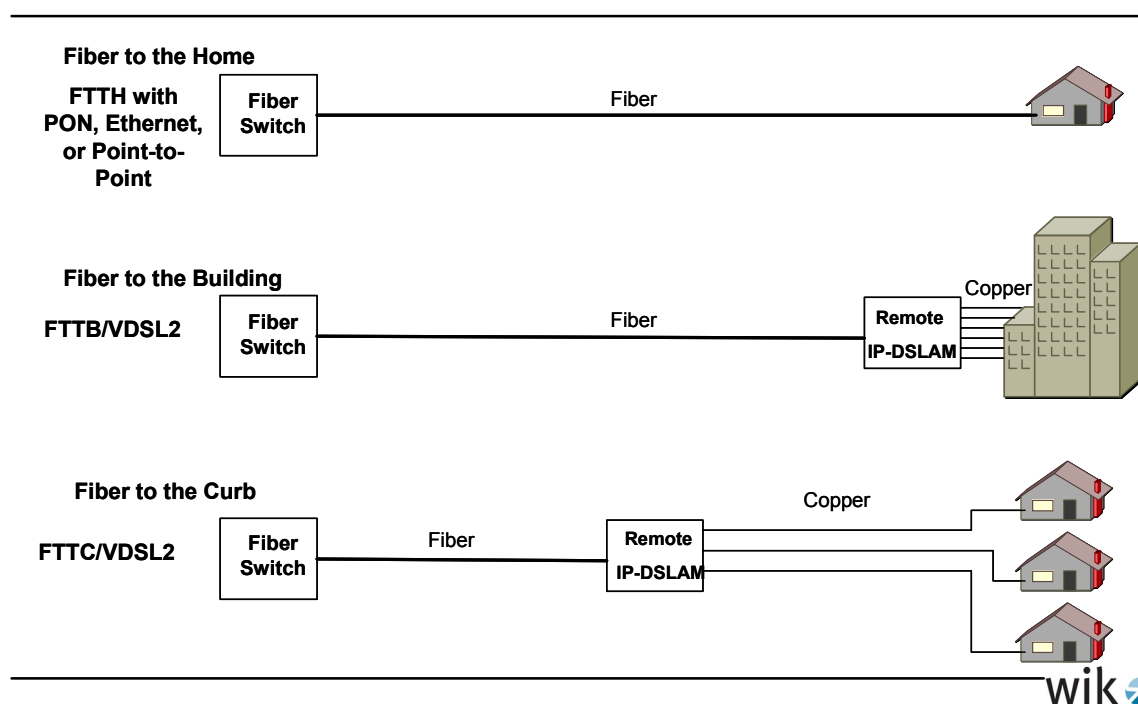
Fiber to the Home

FTTH with PON, Ethernet, or Point-to-Point

Fiber Switch

Fiber

Fiber to the Building

FTTB/VDSL2

Fiber Switch

Fiber

Remote IP-DSLAM

Copper

Fiber to the Curb

FTTC/VDSL2

Fiber Switch

Fiber

Remote IP-DSLAM

Copper

wik